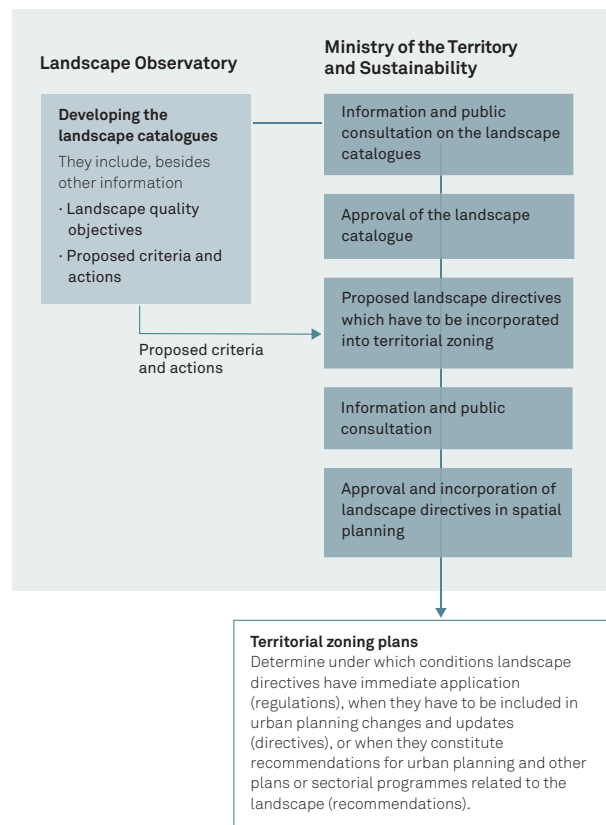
Landscape Observatory

Developing the landscape catalogues
They include, besides other information
· Landscape quality objectives
· Proposed criteria and actions

Proposed criteria and actions

Ministry of the Territory and Sustainability

Information and public consultation on the landscape catalogues

Approval of the landscape catalogue

Proposed landscape directives which have to be incorporated into territorial zoning

Information and public consultation

Approval and incorporation of landscape directives in spatial planning

Territorial zoning plans
Determine under which conditions landscape directives have immediate application (regulations), when they have to be included in urban planning changes and updates (directives), or when they constitute recommendations for urban planning and other plans or sectorial programmes related to the landscape (recommendations).